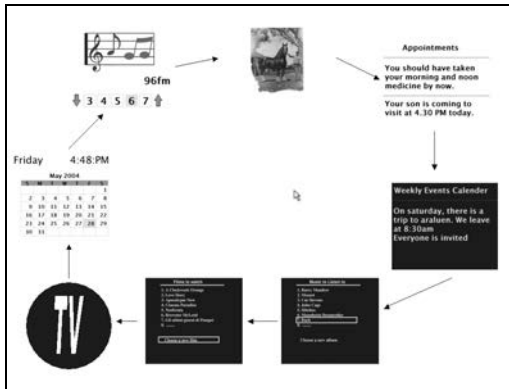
96fm

3 4 5 6 7

Friday 4:48:PM

May 2004

| S | M | T | W | T | F | S |
|---|---|---|---|---|---|---|
| | | | | | | 1 |
| 2 | 3 | 4 | 5 | 6 | 7 | 8 |
| 9 | 10 | 11 | 12 | 13 | 14 | 15 |
| 16 | 17 | 18 | 19 | 20 | 21 | 22 |
| 23 | 24 | 25 | 26 | 27 | 28 | 29 |
| 30 | 31 | | | | | |

Appointments

You should have taken your morning and noon medicine by now.

Your son is coming to visit at 4.30 PM today.

Weekly Events Calender

On saturday, there is a trip to araluen. We leave at 8:30am
Everyone is invited

TV

Films to watch

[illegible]

Music to Listen to

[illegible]